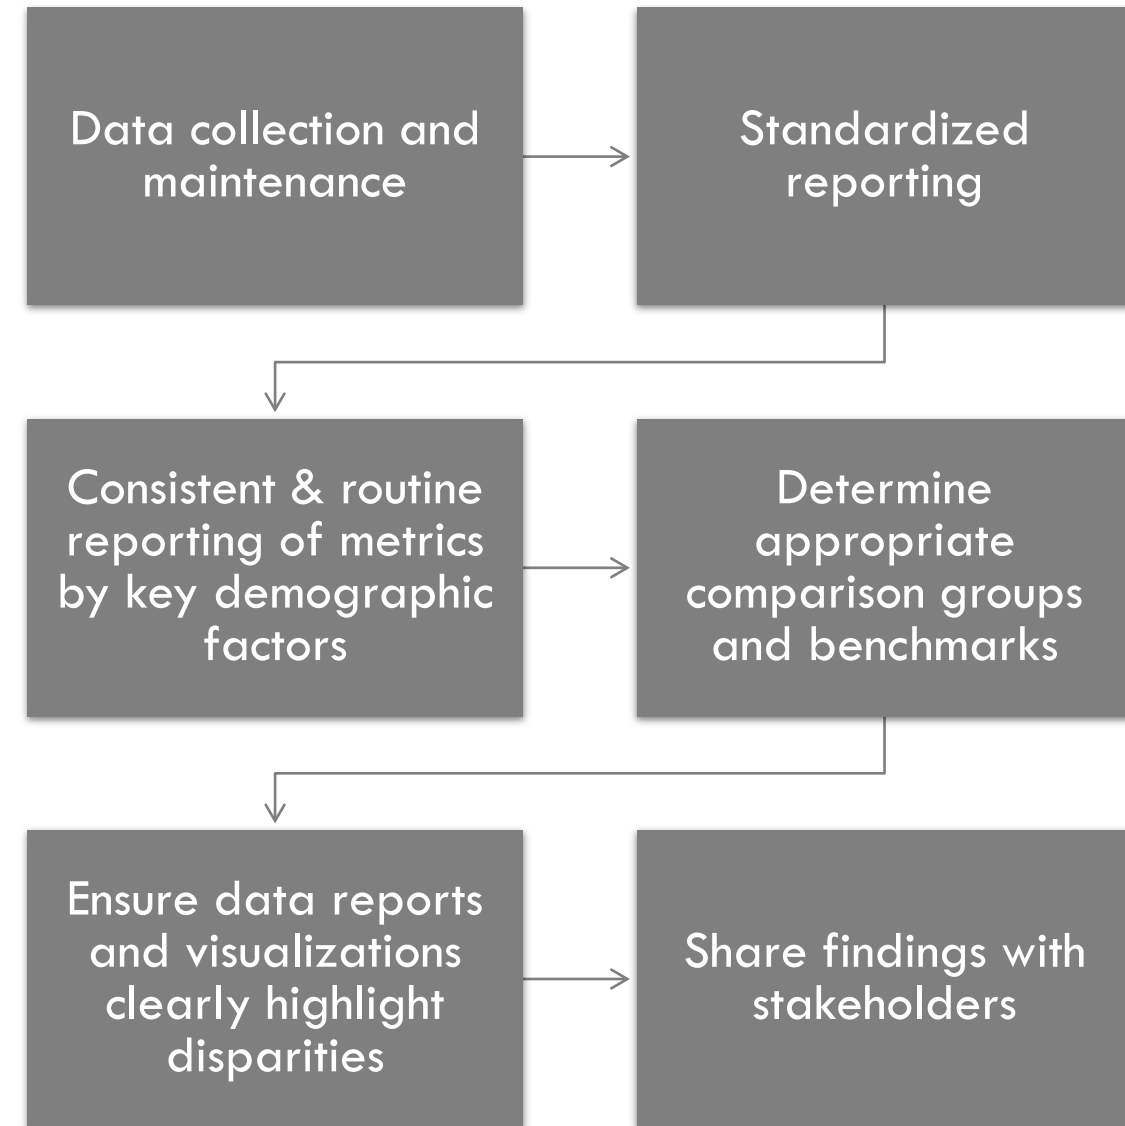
Data collection and maintenance

Standardized reporting

Consistent & routine reporting of metrics by key demographic factors

Determine appropriate comparison groups and benchmarks

Ensure data reports and visualizations clearly highlight disparities

Share findings with stakeholders